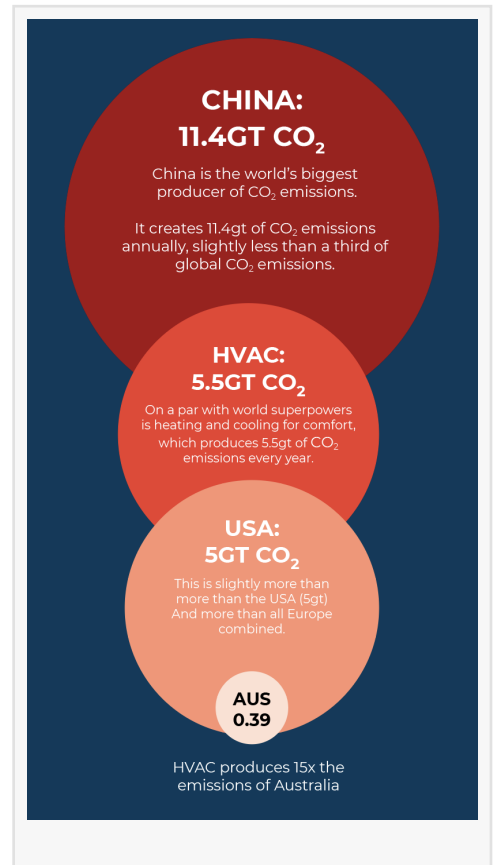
CHINA:
11.4GT $CO_2$

China is the world's biggest producer of $CO_2$ emissions.

It creates 11.4gt of $CO_2$ emissions annually, slightly less than a third of global $CO_2$ emissions.

HVAC:
5.5GT $CO_2$

On a par with world superpowers is heating and cooling for comfort, which produces 5.5gt of $CO_2$ emissions every year.

USA:
5GT $CO_2$

This is slightly more than more than the USA (5gt) And more than all Europe combined.

AUS
0.39

HVAC produces 15x the emissions of Australia